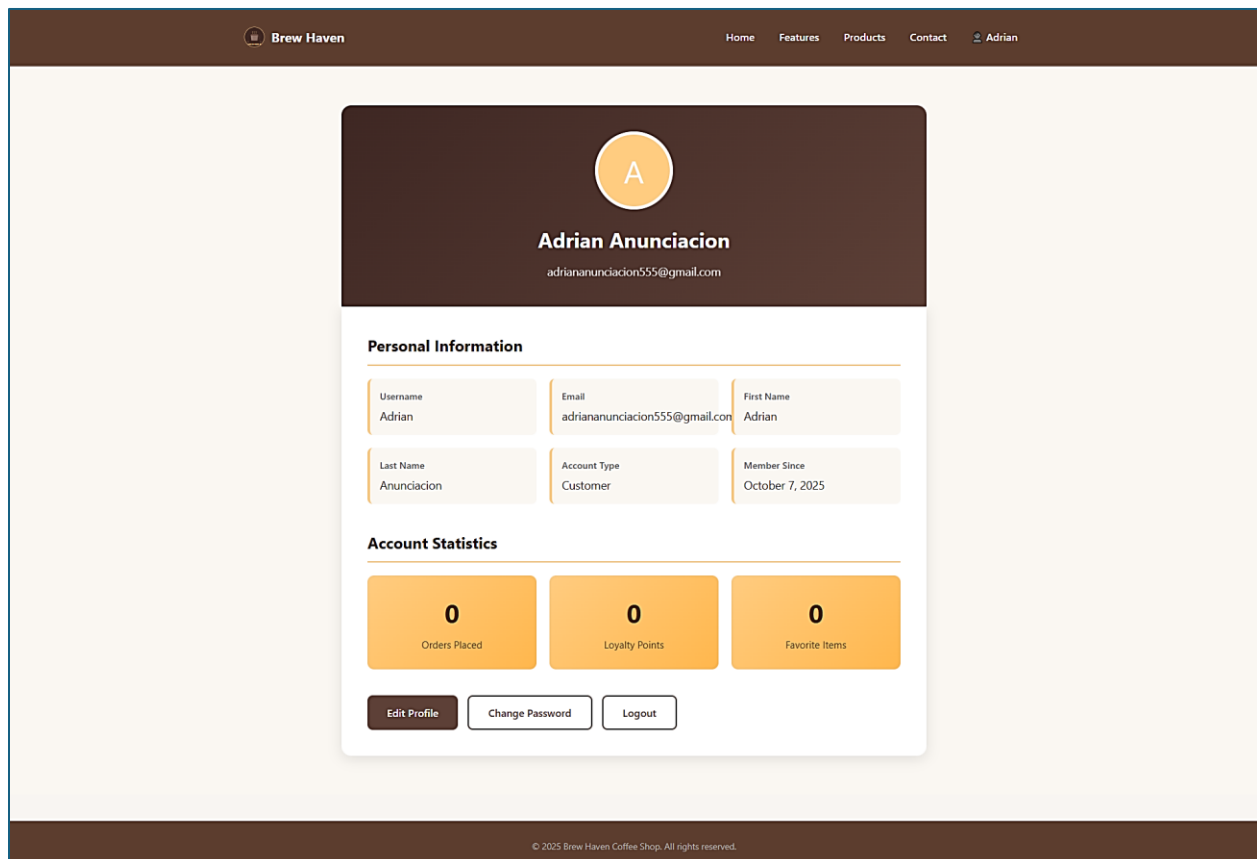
Brew Haven

Home Features Products Contact Adrian

A

Adrian Anunciacion

adriananunciacion555@gmail.com

Personal Information

| Username | Email | First Name |
|---|---|---|
| Adrian | adriananunciacion555@gmail.com | Adrian |
| **Last Name** | **Account Type** | **Member Since** |
| Anunciacion | Customer | October 7, 2025 |

Account Statistics

| 0 | 0 | 0 |
|---|---|---|
| Orders Placed | Loyalty Points | Favorite Items |

Edit Profile Change Password Logout

© 2025 Brew Haven Coffee Shop. All rights reserved.